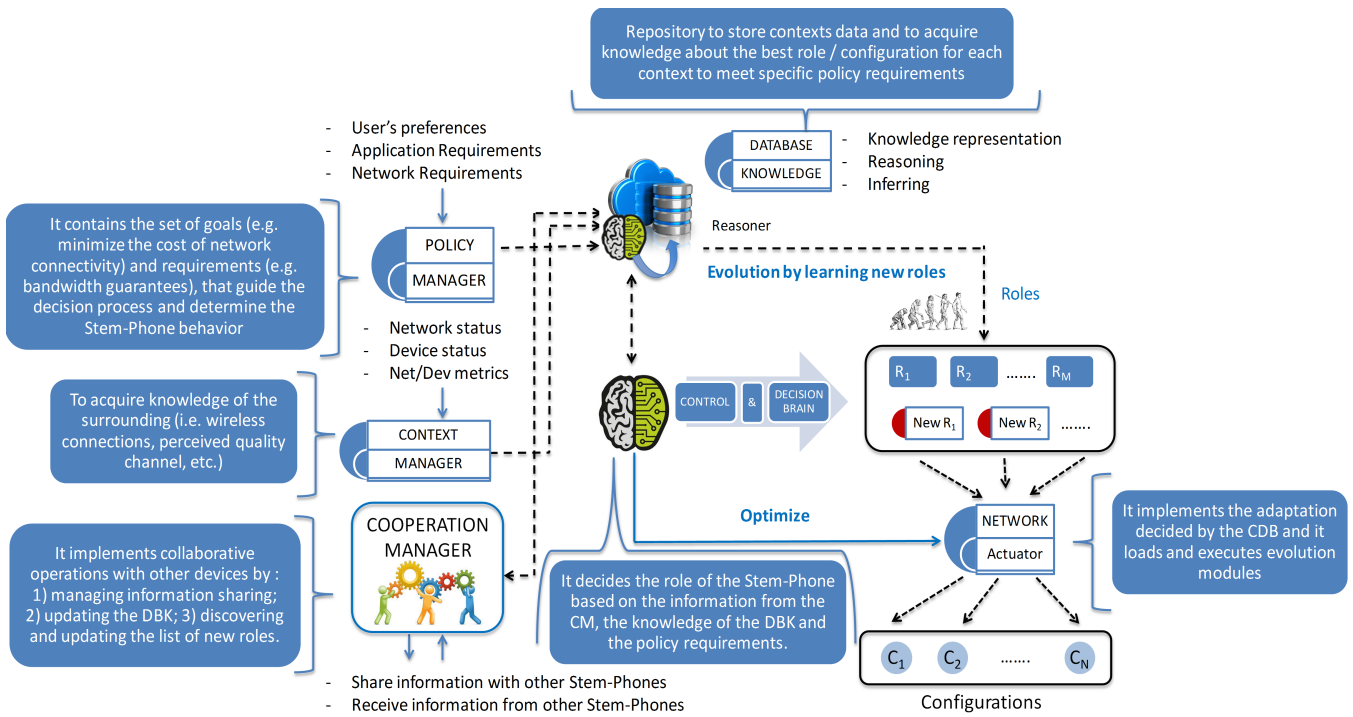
Repository to store contexts data and to acquire knowledge about the best role / configuration for each context to meet specific policy requirements

DATABASE
KNOWLEDGE

- Knowledge representation
- Reasoning
- Inferring

- User's preferences
- Application Requirements
- Network Requirements

It contains the set of goals (e.g. minimize the cost of network connectivity) and requirements (e.g. bandwidth guarantees), that guide the decision process and determine the Stem-Phone behavior

POLICY
MANAGER

Reasoner

Evolution by learning new roles

Roles

- Network status
- Device status
- Net/Dev metrics

To acquire knowledge of the surrounding (i.e. wireless connections, perceived quality channel, etc.)

CONTEXT
MANAGER

CONTROL & DECISION BRAIN

$R_1$ $R_2$ ....... $R_M$

New $R_1$ New $R_2$ .......

Optimize

NETWORK
Actuator

It implements the adaptation decided by the CDB and it loads and executes evolution modules

It implements collaborative operations with other devices by : 1) managing information sharing; 2) updating the DBK; 3) discovering and updating the list of new roles.

COOPERATION MANAGER

It decides the role of the Stem-Phone based on the information from the CM, the knowledge of the DBK and the policy requirements.

$C_1$ $C_2$ ....... $C_N$

Configurations

- Share information with other Stem-Phones
- Receive information from other Stem-Phones